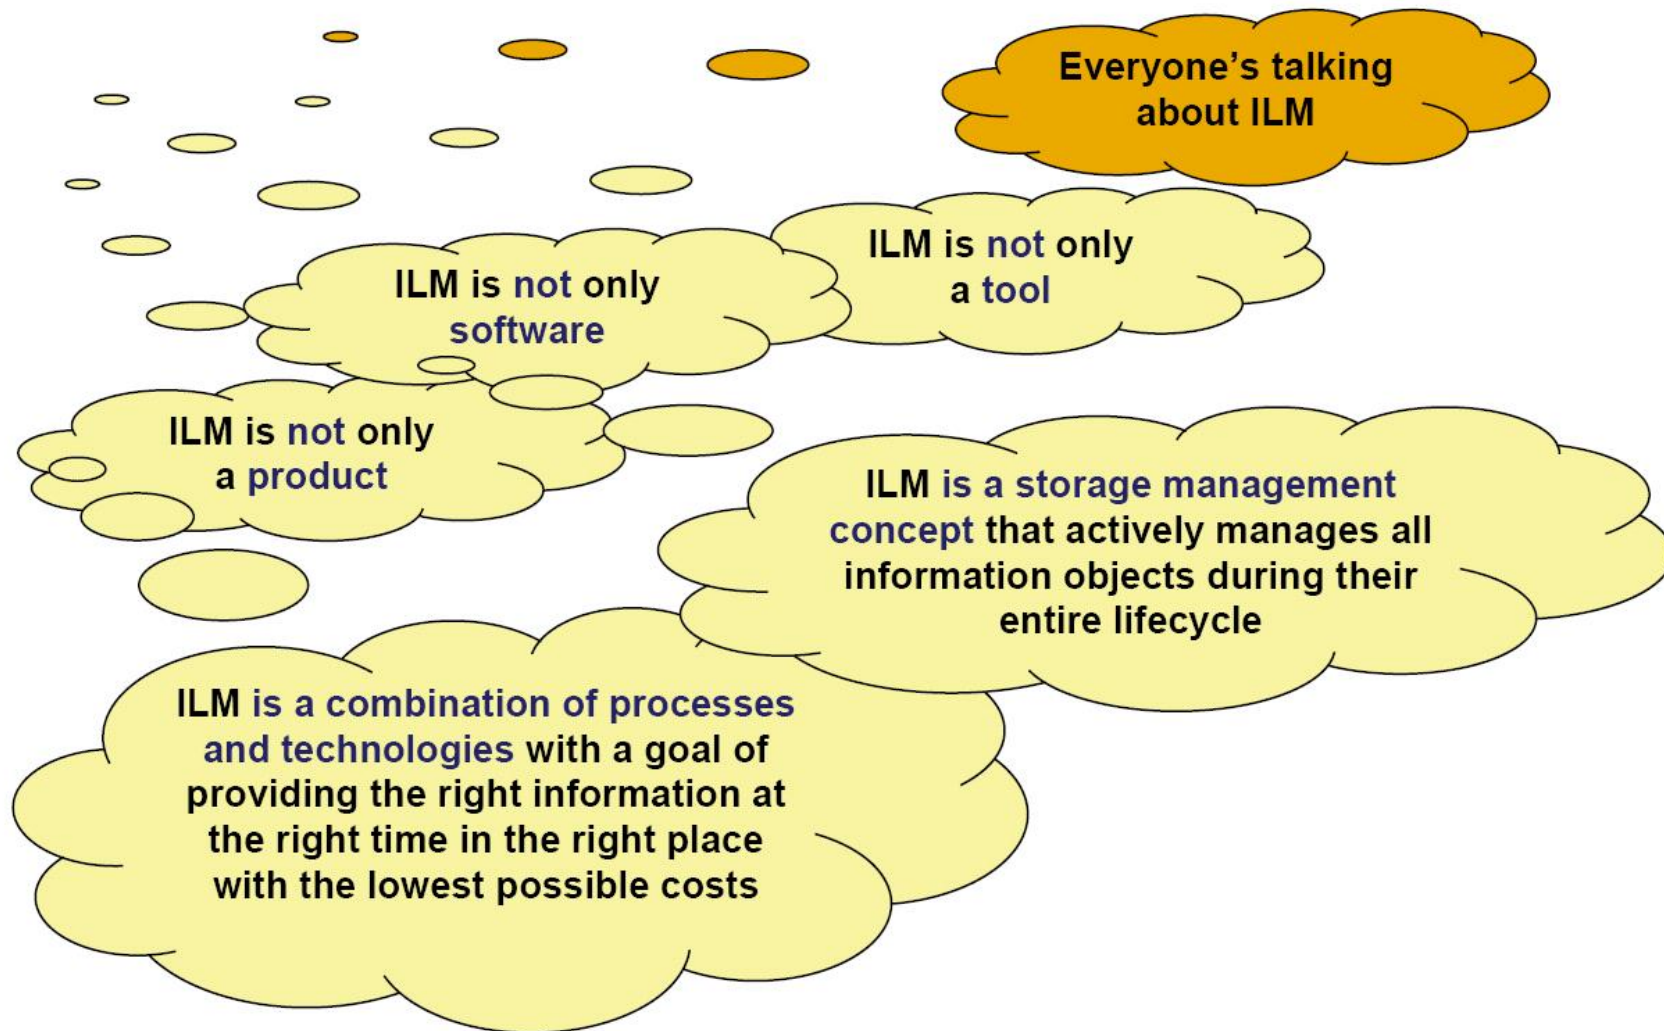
Everyone's talking about ILM

ILM is not only a tool

ILM is not only software

ILM is not only a product

ILM is a storage management concept that actively manages all information objects during their entire lifecycle

ILM is a combination of processes and technologies with a goal of providing the right information at the right time in the right place with the lowest possible costs